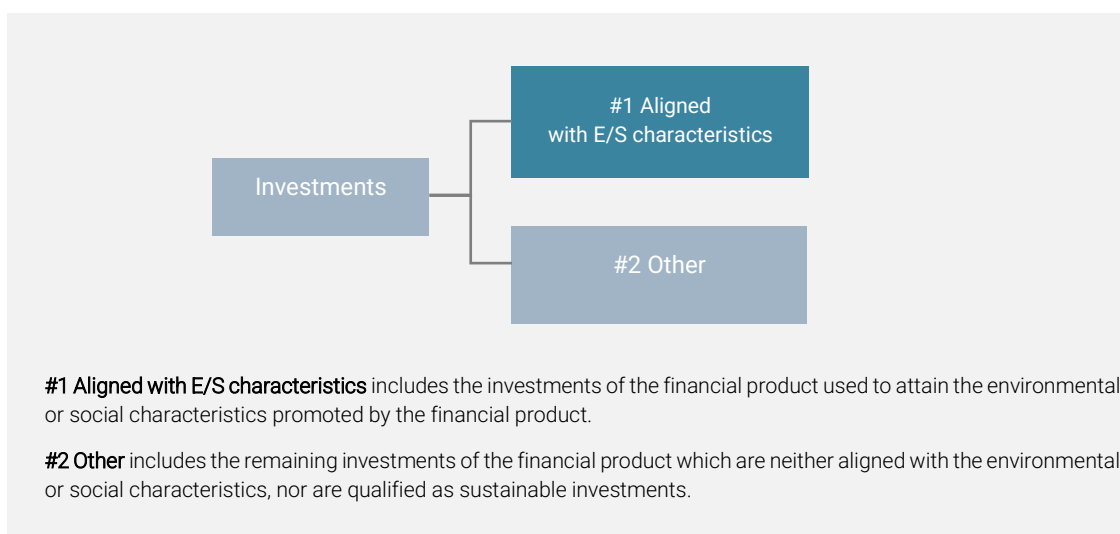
Investments

#1 Aligned with E/S characteristics

#2 Other

#1 Aligned with E/S characteristics includes the investments of the financial product used to attain the environmental or social characteristics promoted by the financial product.

#2 Other includes the remaining investments of the financial product which are neither aligned with the environmental or social characteristics, nor are qualified as sustainable investments.